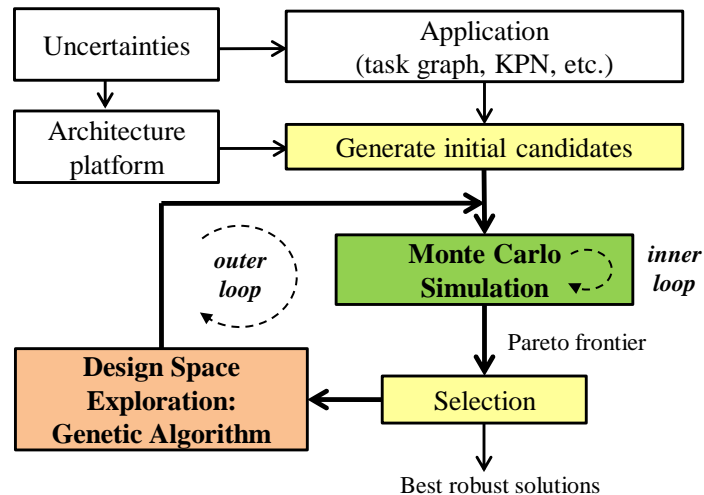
Uncertainties

Application (task graph, KPN, etc.)

Architecture platform

Generate initial candidates

outer loop

Monte Carlo Simulation

inner loop

Pareto frontier

Design Space Exploration: Genetic Algorithm

Selection

Best robust solutions